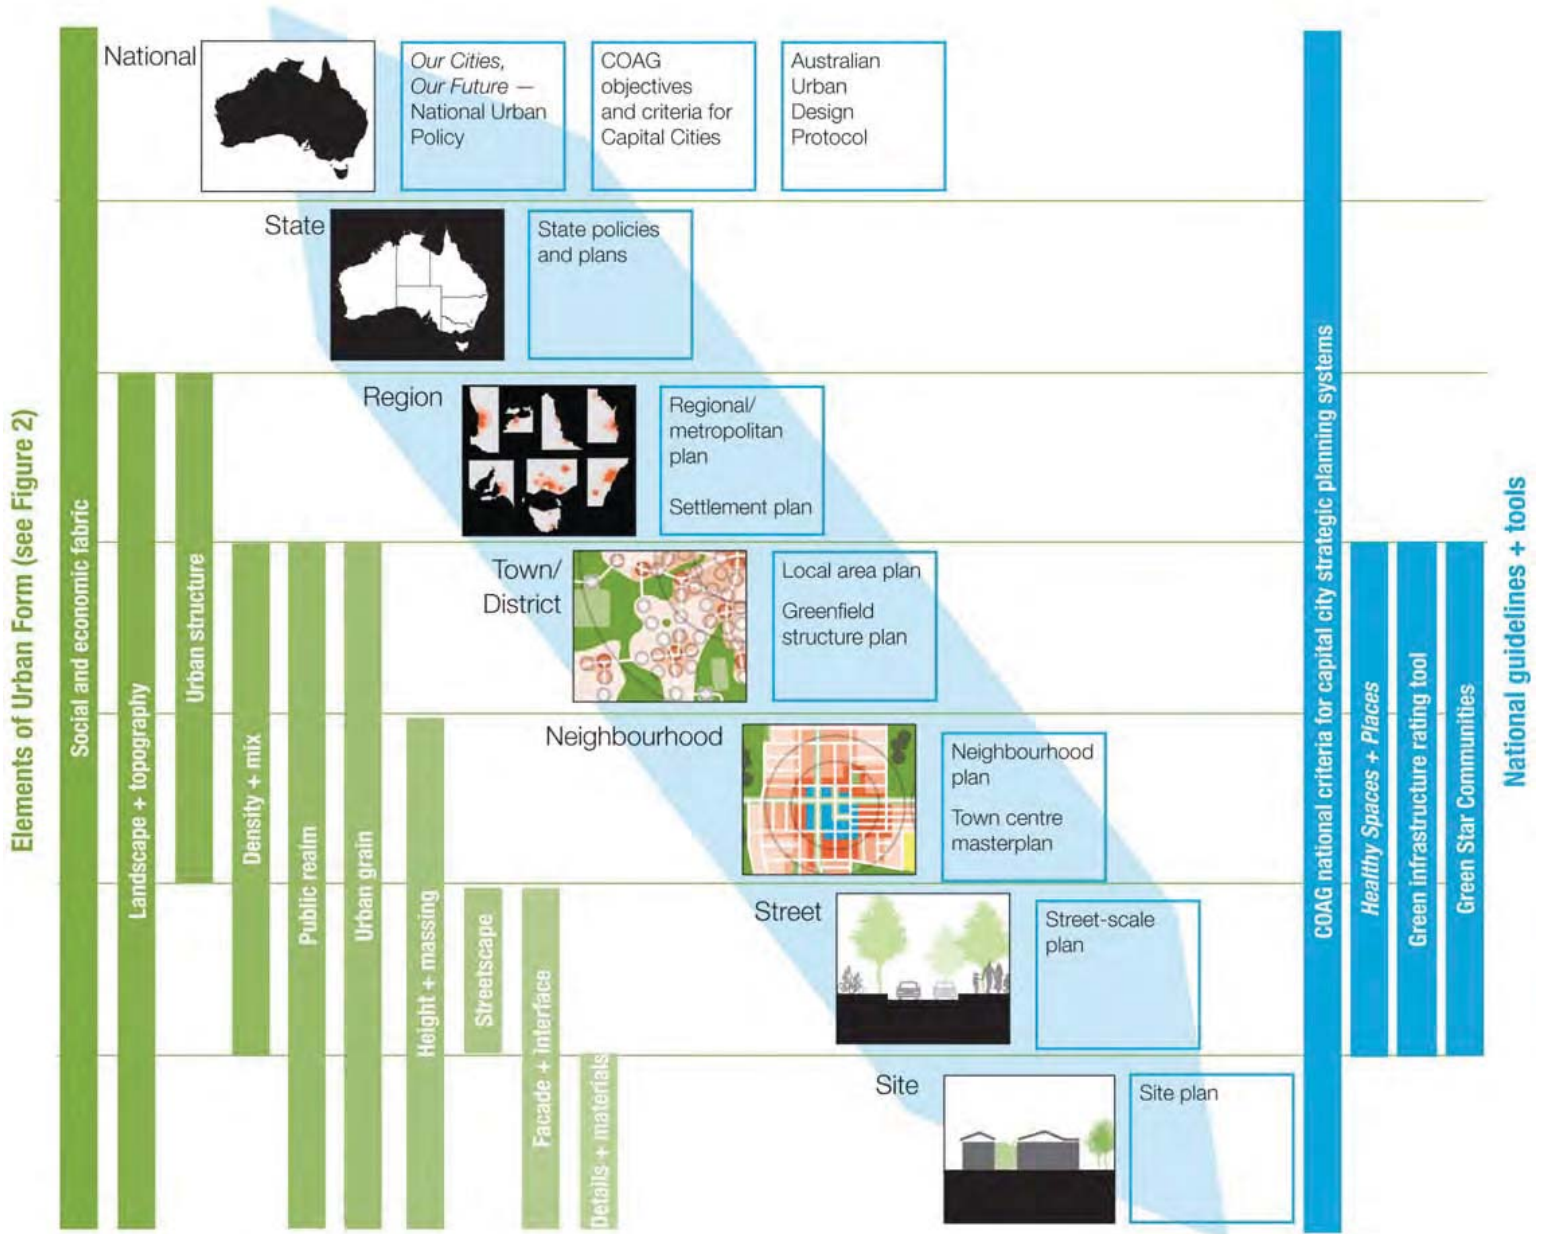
Elements of Urban Form (see Figure 2)

Social and economic fabric

Landscape + topography

Urban structure

Density + mix

Public realm

Urban grain

Height + massing

Streetscape

Facade + interface

Details + materials

National

Our Cities, Our Future — National Urban Policy

COAG objectives and criteria for Capital Cities

Australian Urban Design Protocol

State

State policies and plans

Region

Regional/ metropolitan plan

Settlement plan

Town/ District

Local area plan

Greenfield structure plan

Neighbourhood

Neighbourhood plan

Town centre masterplan

Street

Street-scale plan

Site

Site plan

COAG national criteria for capital city strategic planning systems

Healthy Spaces + Places

Green infrastructure rating tool

Green Star Communities

National guidelines + tools